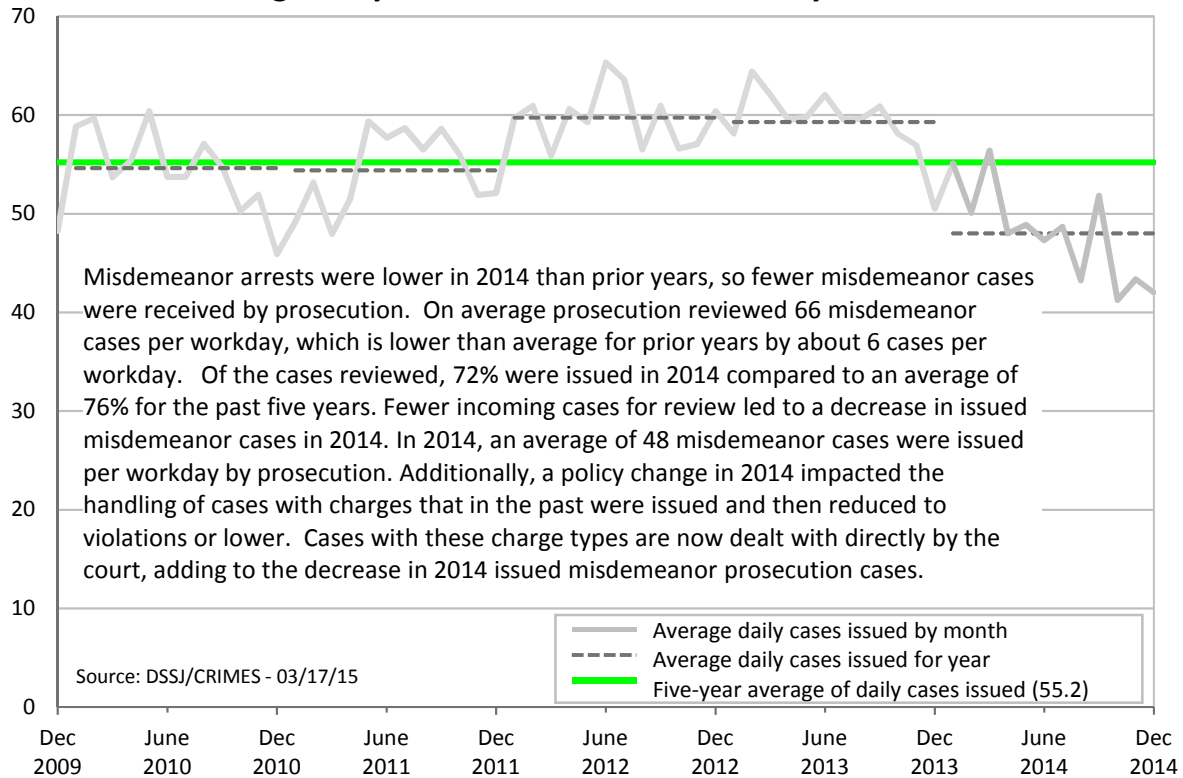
70

60

50

40

30

20

10

0

Misdemeanor arrests were lower in 2014 than prior years, so fewer misdemeanor cases were received by prosecution. On average prosecution reviewed 66 misdemeanor cases per workday, which is lower than average for prior years by about 6 cases per workday. Of the cases reviewed, 72% were issued in 2014 compared to an average of 76% for the past five years. Fewer incoming cases for review led to a decrease in issued misdemeanor cases in 2014. In 2014, an average of 48 misdemeanor cases were issued per workday by prosecution. Additionally, a policy change in 2014 impacted the handling of cases with charges that in the past were issued and then reduced to violations or lower. Cases with these charge types are now dealt with directly by the court, adding to the decrease in 2014 issued misdemeanor prosecution cases.

Average daily cases issued by month
Average daily cases issued for year
Five-year average of daily cases issued (55.2)

Source: DSSJ/CRIMES - 03/17/15

Dec 2009 June 2010 Dec 2010 June 2011 Dec 2011 June 2012 Dec 2012 June 2013 Dec 2013 June 2014 Dec 2014